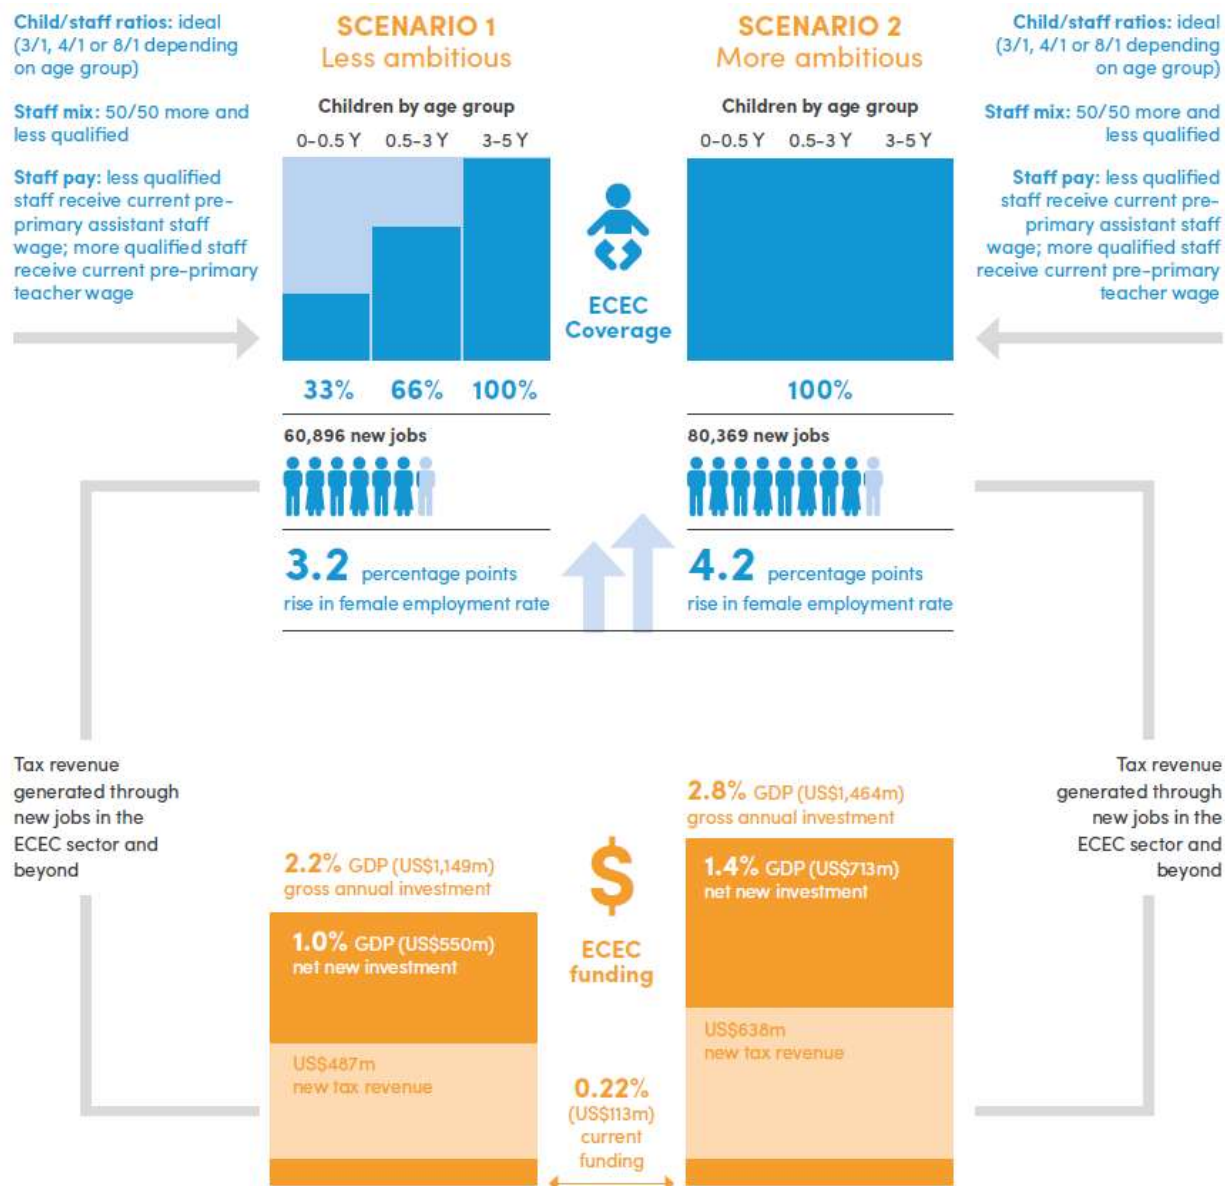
**Child/staff ratios:** ideal (3/1, 4/1 or 8/1 depending on age group)

**Staff mix:** 50/50 more and less qualified

**Staff pay:** less qualified staff receive current pre-primary assistant staff wage; more qualified staff receive current pre-primary teacher wage

SCENARIO 1
Less ambitious

Children by age group

0-0.5 Y 0.5-3 Y 3-5 Y

33% 66% 100%

60,896 new jobs

3.2 percentage points rise in female employment rate

ECEC Coverage

SCENARIO 2
More ambitious

Children by age group

0-0.5 Y 0.5-3 Y 3-5 Y

100%

80,369 new jobs

4.2 percentage points rise in female employment rate

**Child/staff ratios:** ideal (3/1, 4/1 or 8/1 depending on age group)

**Staff mix:** 50/50 more and less qualified

**Staff pay:** less qualified staff receive current pre-primary assistant staff wage; more qualified staff receive current pre-primary teacher wage

Tax revenue generated through new jobs in the ECEC sector and beyond

2.2% GDP (US$1,149m) gross annual investment

1.0% GDP (US$550m) net new investment

US$487m new tax revenue

ECEC funding

0.22% (US$113m) current funding

2.8% GDP (US$1,464m) gross annual investment

1.4% GDP (US$713m) net new investment

US$638m new tax revenue

Tax revenue generated through new jobs in the ECEC sector and beyond